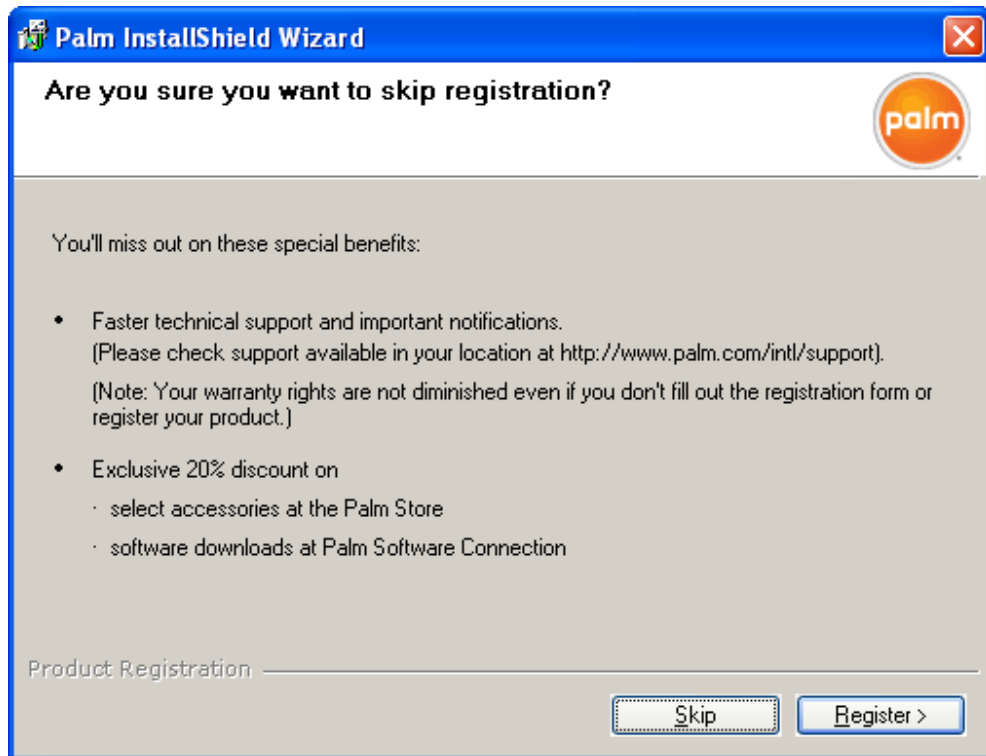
Palm InstallShield Wizard

Are you sure you want to skip registration?

palm

You'll miss out on these special benefits:

• Faster technical support and important notifications.
(Please check support available in your location at http://www.palm.com/intl/support).

(Note: Your warranty rights are not diminished even if you don't fill out the registration form or register your product.)

• Exclusive 20% discount on

· select accessories at the Palm Store

· software downloads at Palm Software Connection

Product Registration

Skip

Register >